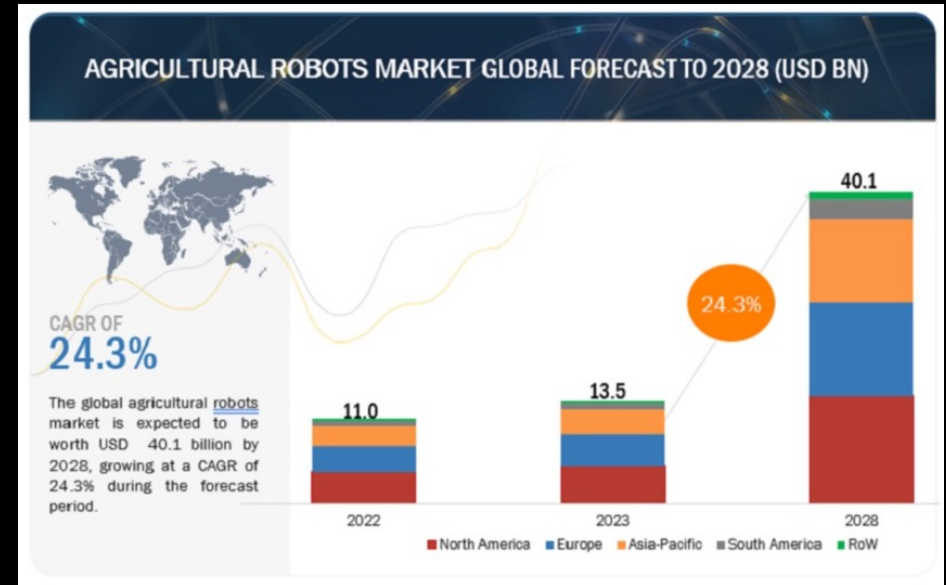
AGRICULTURAL ROBOTS MARKET GLOBAL FORECAST TO 2028 (USD BN)

CAGR OF
24.3%

The global agricultural robots market is expected to be worth USD 40.1 billion by 2028, growing at a CAGR of 24.3% during the forecast period.

11.0
13.5
40.1
24.3%

2022
2023
2028

North America
Europe
Asia-Pacific
South America
RoW